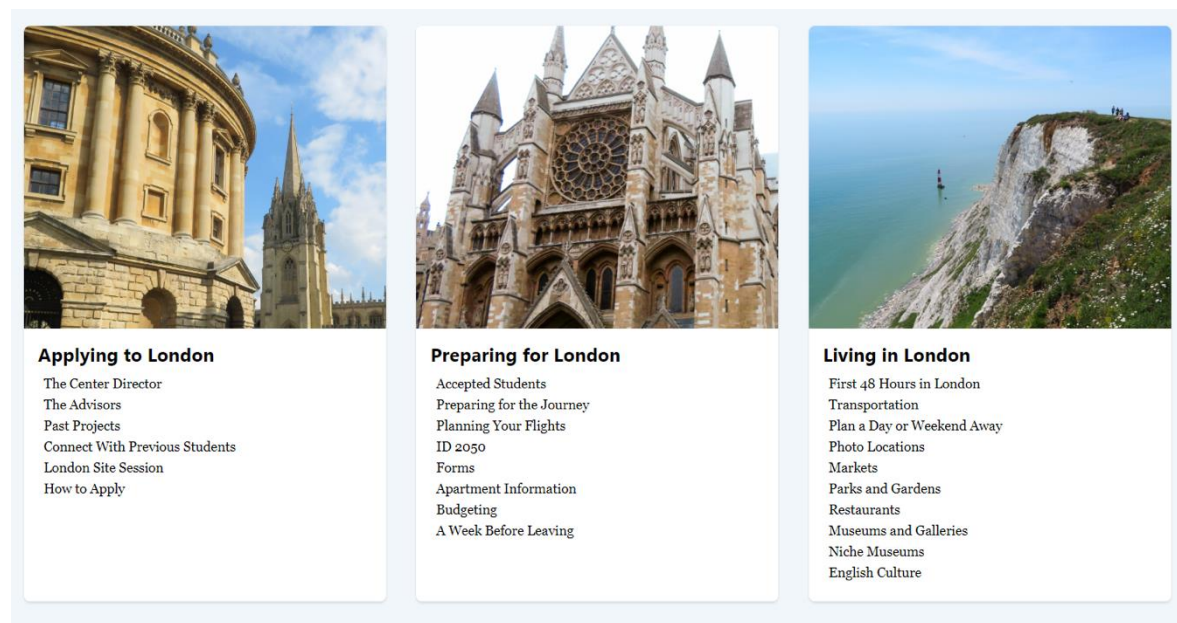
Applying to London

The Center Director
The Advisors
Past Projects
Connect With Previous Students
London Site Session
How to Apply

Preparing for London

Accepted Students
Preparing for the Journey
Planning Your Flights
ID 2050
Forms
Apartment Information
Budgeting
A Week Before Leaving

Living in London

First 48 Hours in London
Transportation
Plan a Day or Weekend Away
Photo Locations
Markets
Parks and Gardens
Restaurants
Museums and Galleries
Niche Museums
English Culture